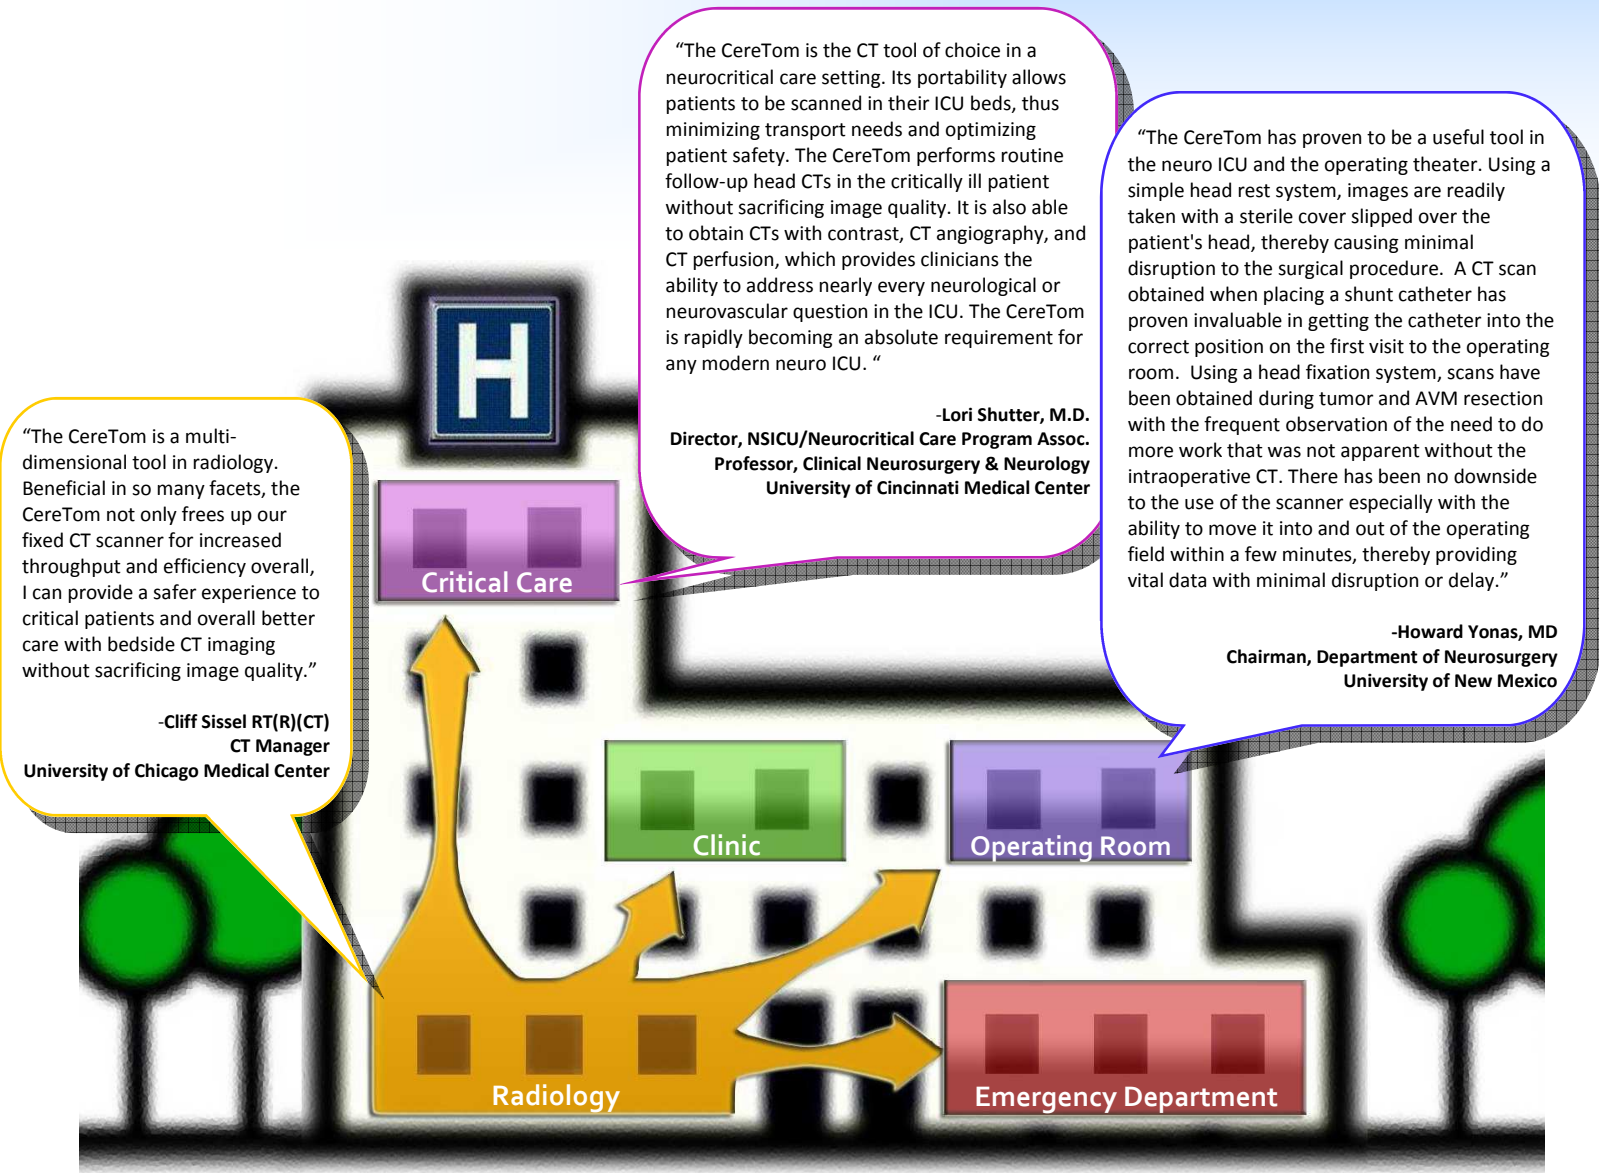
“The CereTom is the CT tool of choice in a neurocritical care setting. Its portability allows patients to be scanned in their ICU beds, thus minimizing transport needs and optimizing patient safety. The CereTom performs routine follow-up head CTs in the critically ill patient without sacrificing image quality. It is also able to obtain CTs with contrast, CT angiography, and CT perfusion, which provides clinicians the ability to address nearly every neurological or neurovascular question in the ICU. The CereTom is rapidly becoming an absolute requirement for any modern neuro ICU. “

-Lori Shutter, M.D.
Director, NSICU/Neurocritical Care Program Assoc.
Professor, Clinical Neurosurgery & Neurology
University of Cincinnati Medical Center

“The CereTom has proven to be a useful tool in the neuro ICU and the operating theater. Using a simple head rest system, images are readily taken with a sterile cover slipped over the patient's head, thereby causing minimal disruption to the surgical procedure. A CT scan obtained when placing a shunt catheter has proven invaluable in getting the catheter into the correct position on the first visit to the operating room. Using a head fixation system, scans have been obtained during tumor and AVM resection with the frequent observation of the need to do more work that was not apparent without the intraoperative CT. There has been no downside to the use of the scanner especially with the ability to move it into and out of the operating field within a few minutes, thereby providing vital data with minimal disruption or delay.”

-Howard Yonas, MD
Chairman, Department of Neurosurgery
University of New Mexico

“The CereTom is a multi-dimensional tool in radiology. Beneficial in so many facets, the CereTom not only frees up our fixed CT scanner for increased throughput and efficiency overall, I can provide a safer experience to critical patients and overall better care with bedside CT imaging without sacrificing image quality.”

-Cliff Sissel RT(R)(CT)
CT Manager
University of Chicago Medical Center

H

Critical Care

Clinic

Operating Room

Radiology

Emergency Department